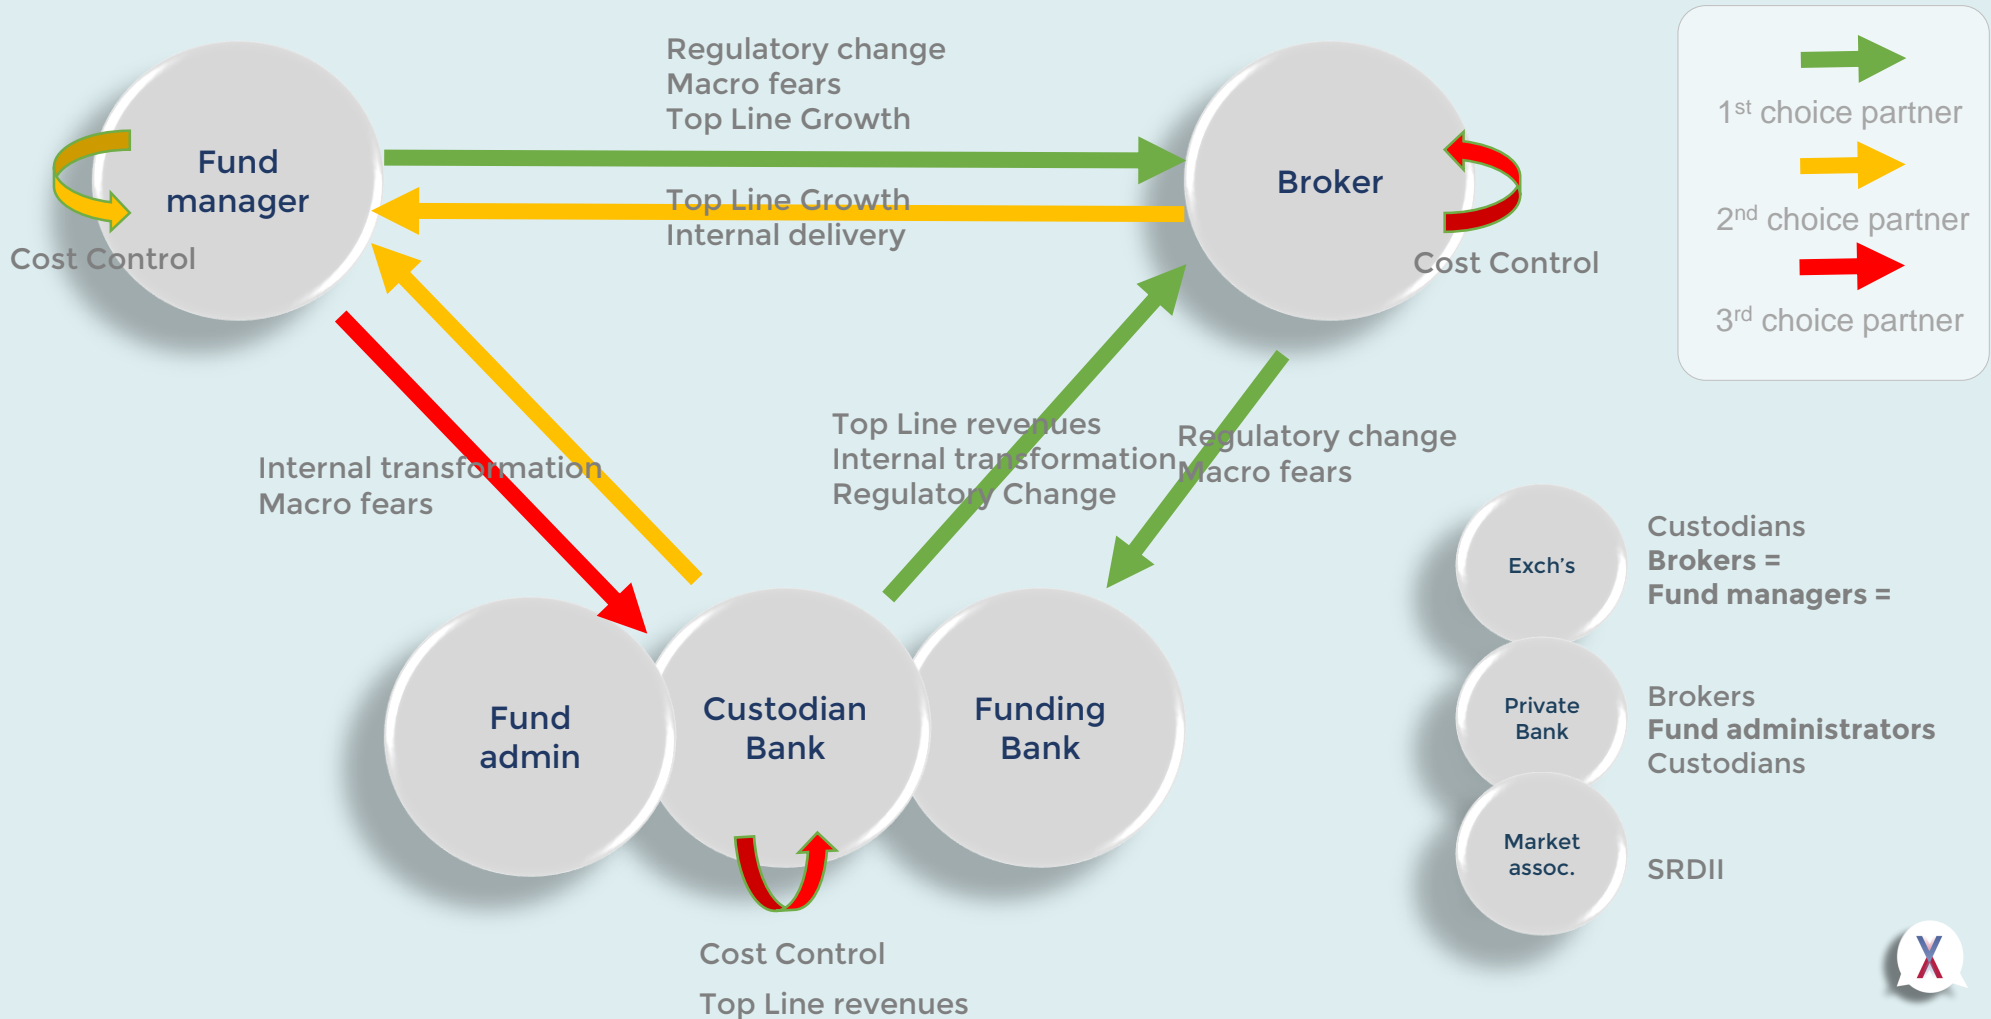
Regulatory change
Macro fears
Top Line Growth

Fund manager

Cost Control

Top Line Growth
Internal delivery

Broker

Cost Control

$1^{st}$ choice partner

$2^{nd}$ choice partner

$3^{rd}$ choice partner

Internal transformation
Macro fears

Top Line revenues
Internal transformation
Regulatory Change

Regulatory change
Macro fears

Exch’s

Custodians
**Brokers =**
**Fund managers =**

Private Bank

Brokers
**Fund administrators**
Custodians

Market assoc.

SRDII

Fund admin

Custodian Bank

Funding Bank

Cost Control

Top Line revenues

X